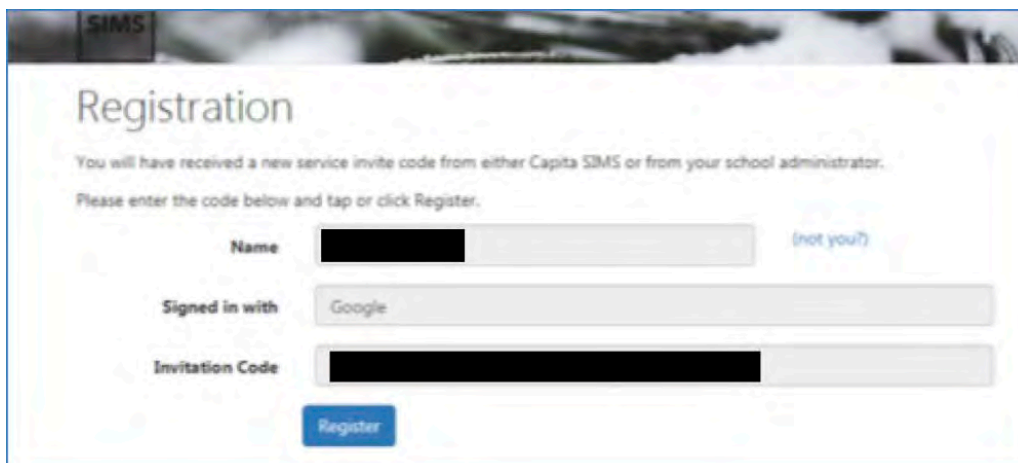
SIMS

Registration

You will have received a new service invite code from either Capita SIMS or from your school administrator.

Please enter the code below and tap or click Register.

Name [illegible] (not you?)

Signed in with Google

Invitation Code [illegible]

Register